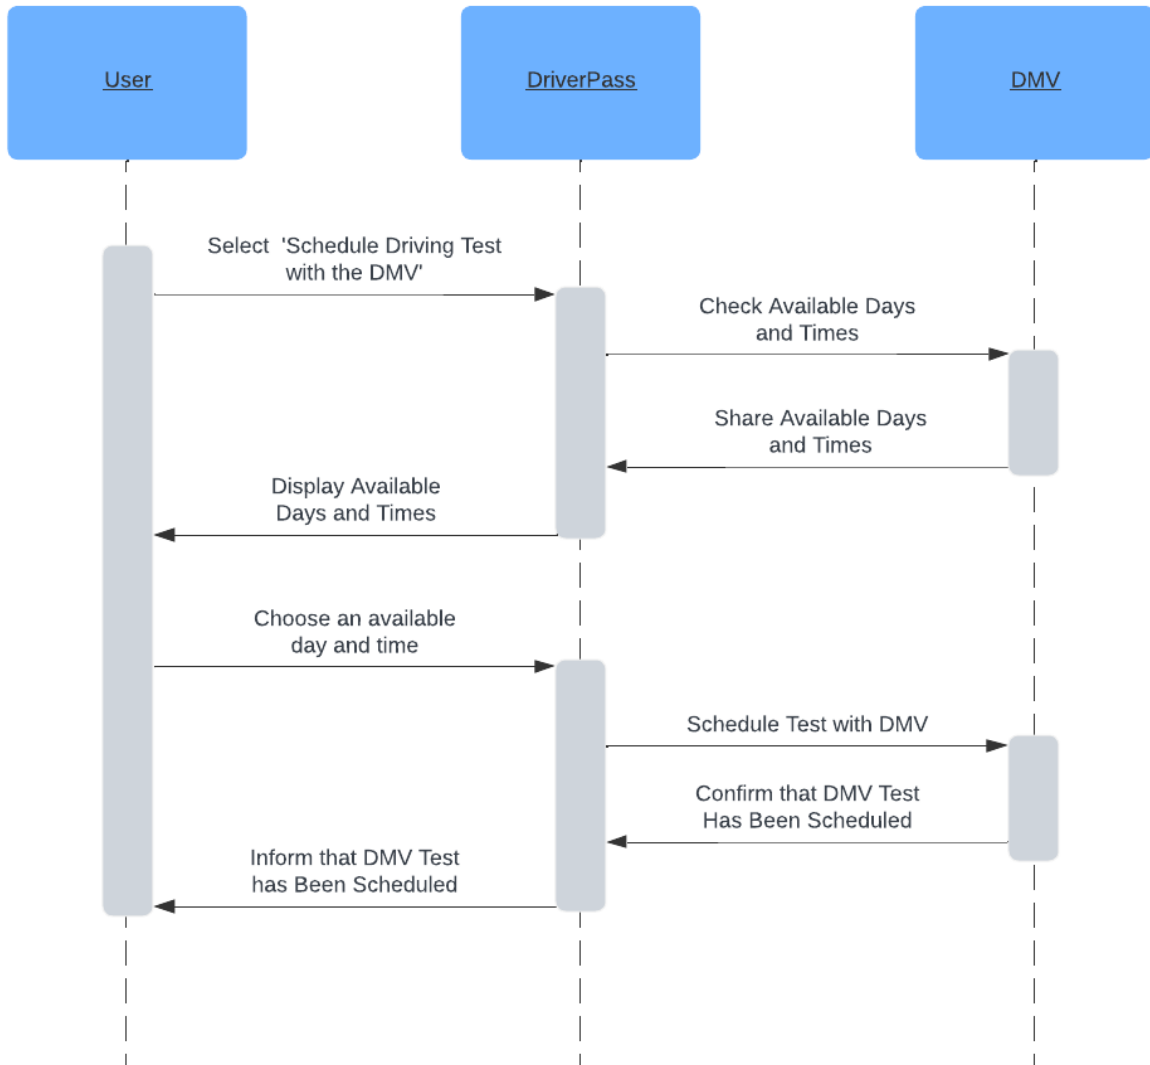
User

DriverPass

DMV

Select 'Schedule Driving Test with the DMV'

Check Available Days and Times

Share Available Days and Times

Display Available Days and Times

Choose an available day and time

Schedule Test with DMV

Confirm that DMV Test Has Been Scheduled

Inform that DMV Test has Been Scheduled